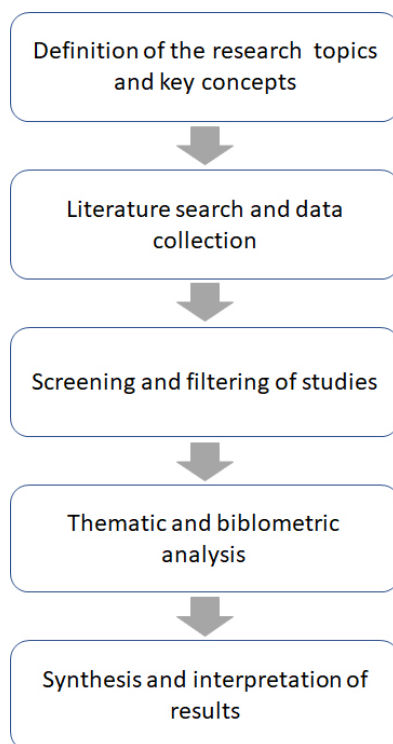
Definition of the research topics and key concepts

Literature search and data collection

Screening and filtering of studies

Thematic and biblometric analysis

Synthesis and interpretation of results